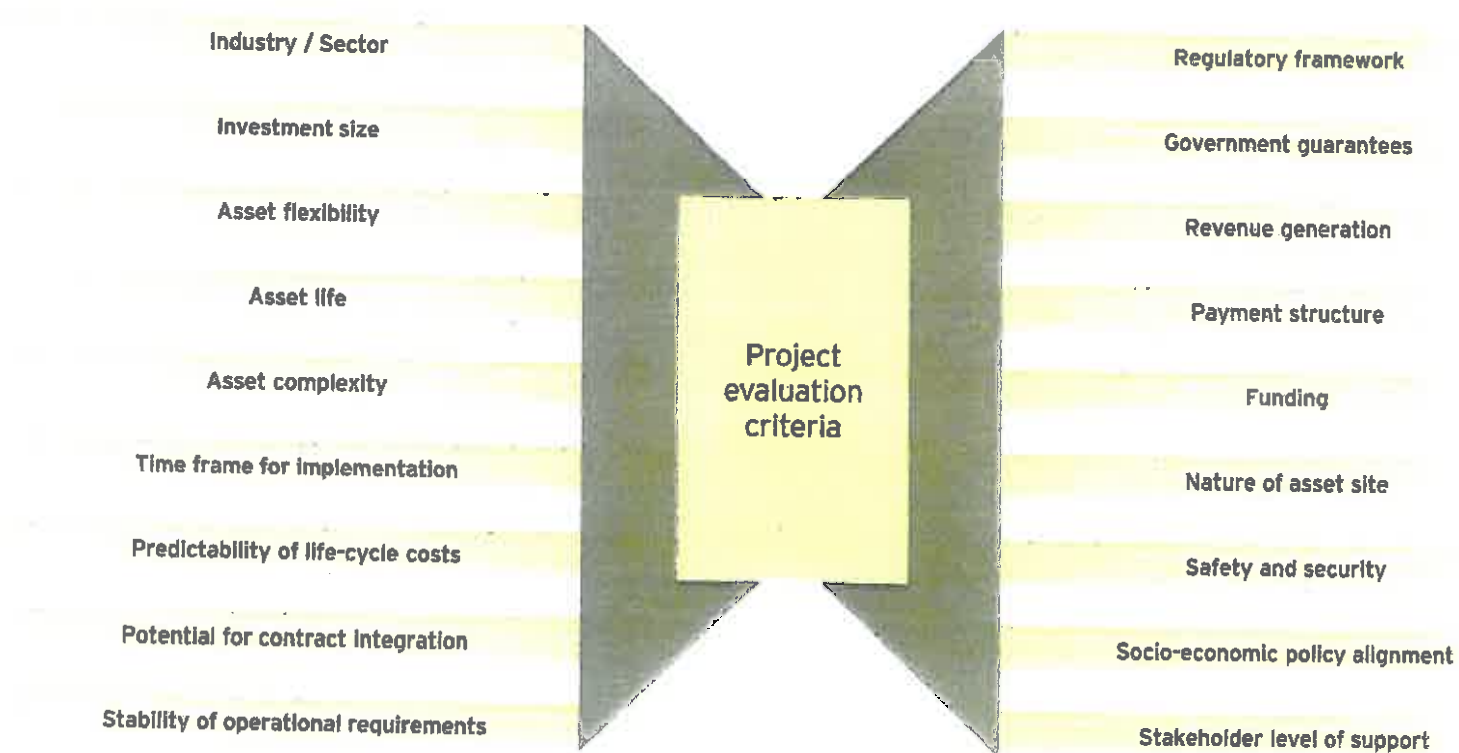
Industry / Sector

Investment size

Asset flexibility

Asset life

Asset complexity

Time frame for implementation

Predictability of life-cycle costs

Potential for contract integration

Stability of operational requirements

Project evaluation criteria

Regulatory framework

Government guarantees

Revenue generation

Payment structure

Funding

Nature of asset site

Safety and security

Socio-economic policy alignment

Stakeholder level of support